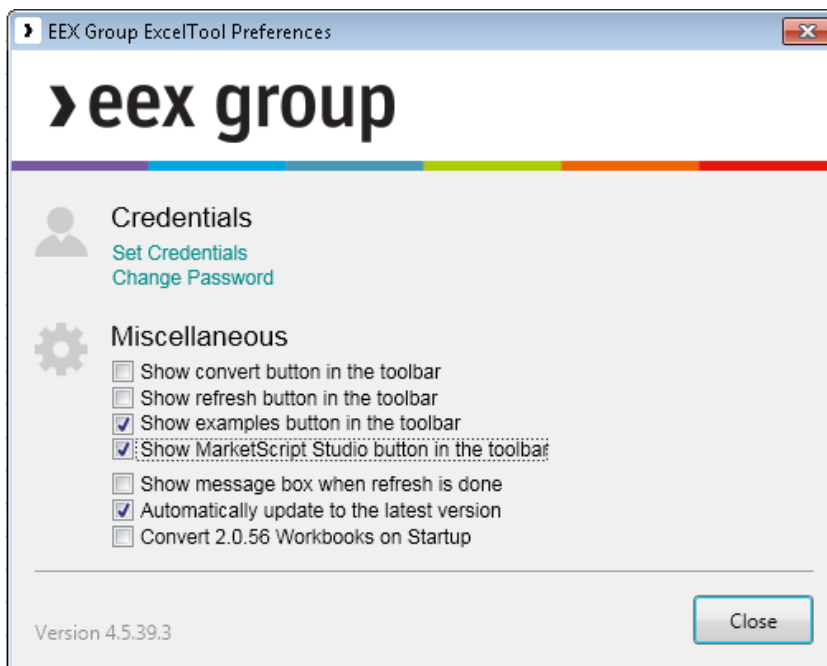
EEX Group ExcelTool Preferences

eex group

Credentials
Set Credentials
Change Password

Miscellaneous
Show convert button in the toolbar
Show refresh button in the toolbar
Show examples button in the toolbar
Show MarketScript Studio button in the toolbar
Show message box when refresh is done
Automatically update to the latest version
Convert 2.0.56 Workbooks on Startup

Version 4.5.39.3

Close